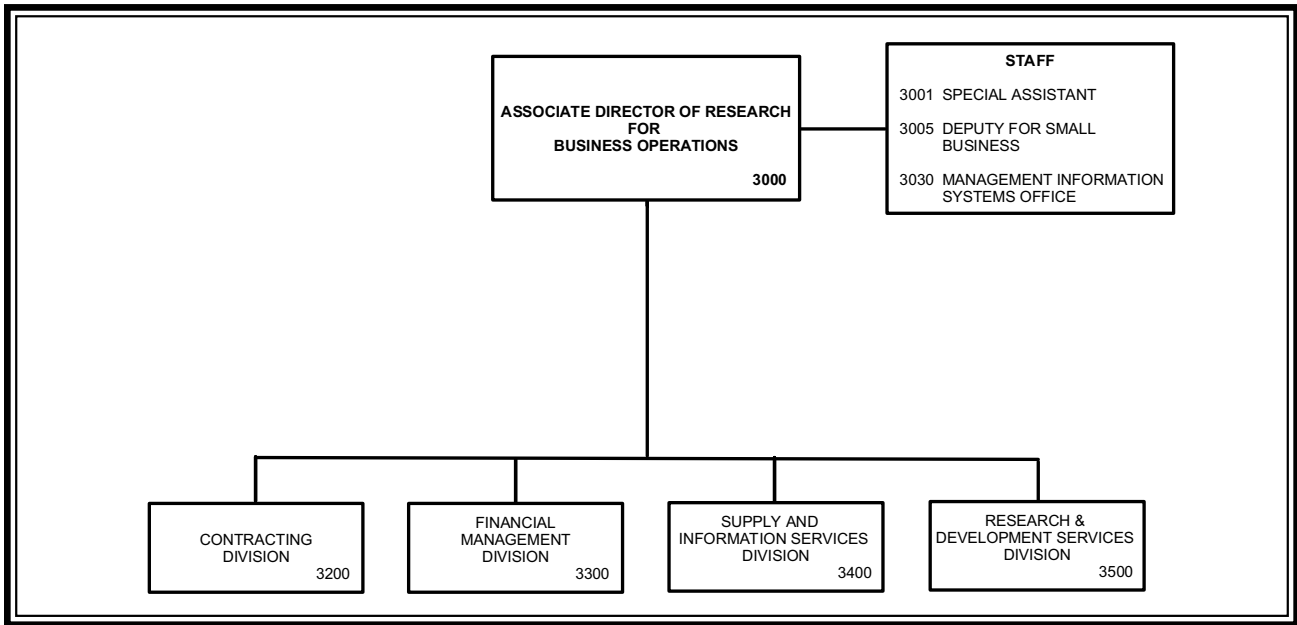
ASSOCIATE DIRECTOR OF RESEARCH FOR BUSINESS OPERATIONS
3000

STAFF
3001 SPECIAL ASSISTANT
3005 DEPUTY FOR SMALL BUSINESS
3030 MANAGEMENT INFORMATION SYSTEMS OFFICE

CONTRACTING DIVISION
3200

FINANCIAL MANAGEMENT DIVISION
3300

SUPPLY AND INFORMATION SERVICES DIVISION
3400

RESEARCH & DEVELOPMENT SERVICES DIVISION
3500